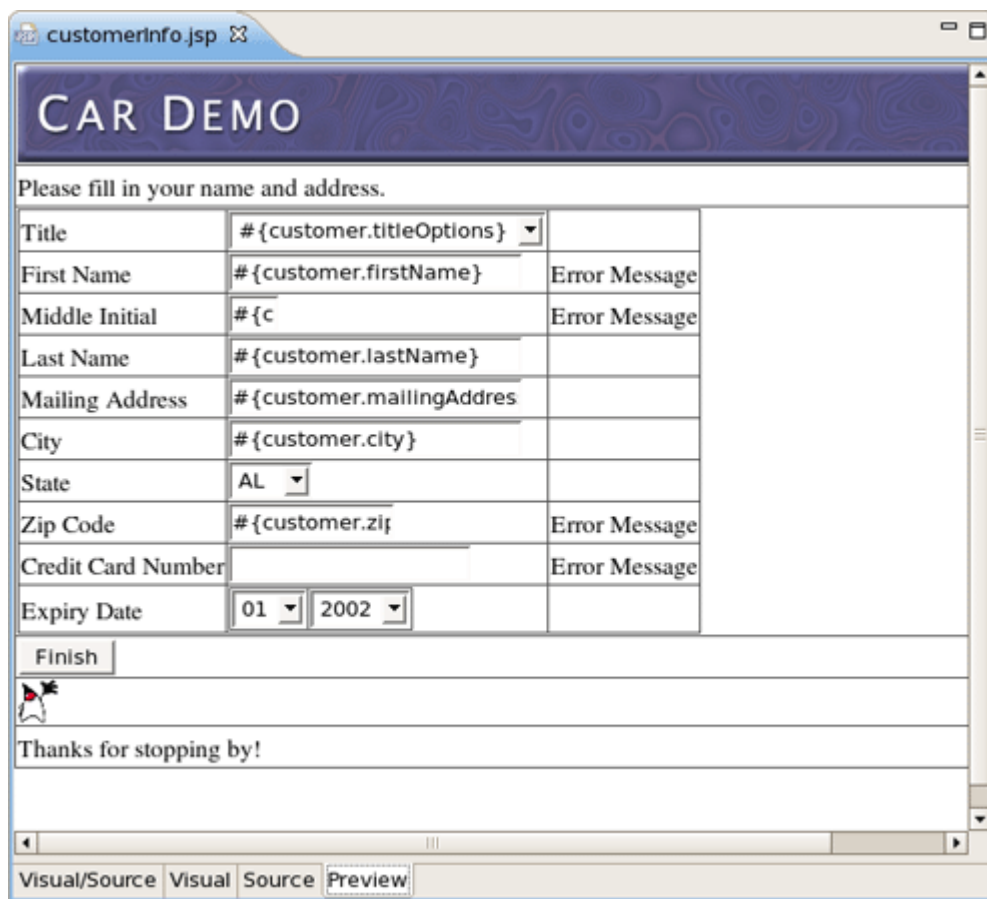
customerInfo.jsp

CAR DEMO

Please fill in your name and address.

| | | |
|---|---|---|
| Title | #{customer.titleOptions} | |
| First Name | #{customer.firstName} | Error Message |
| Middle Initial | #{c | Error Message |
| Last Name | #{customer.lastName} | |
| Mailing Address | #{customer.mailingAddres | |
| City | #{customer.city} | |
| State | AL | |
| Zip Code | #{customer.zi | Error Message |
| Credit Card Number | | Error Message |
| Expiry Date | 01 2002 | |

Finish

Thanks for stopping by!

Visual/Source Visual Source Preview